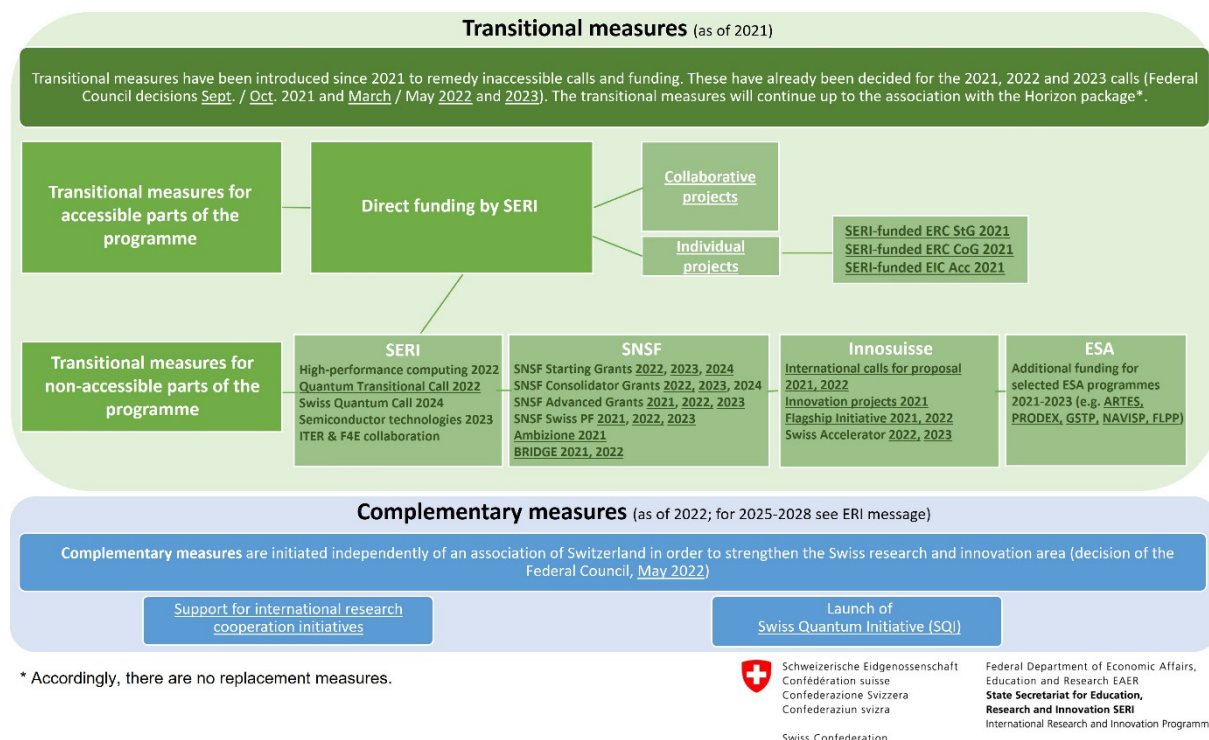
**Transitional measures** (as of 2021)

Transitional measures have been introduced since 2021 to remedy inaccessible calls and funding. These have already been decided for the 2021, 2022 and 2023 calls (Federal Council decisions Sept. / Oct. 2021 and March / May 2022 and 2023). The transitional measures will continue up to the association with the Horizon package*.

Transitional measures for accessible parts of the programme

Direct funding by SERI

Collaborative projects

Individual projects

SERI-funded ERC StG 2021
SERI-funded ERC CoG 2021
SERI-funded EIC Acc 2021

Transitional measures for non-accessible parts of the programme

SERI
High-performance computing 2022
Quantum Transitional Call 2022
Swiss Quantum Call 2024
Semiconductor technologies 2023
ITER & F4E collaboration

SNSF
SNSF Starting Grants 2022, 2023, 2024
SNSF Consolidator Grants 2022, 2023, 2024
SNSF Advanced Grants 2021, 2022, 2023
SNSF Swiss PF 2021, 2022, 2023
Ambizione 2021
BRIDGE 2021, 2022

Innosuisse
International calls for proposal 2021, 2022
Innovation projects 2021
Flagship Initiative 2021, 2022
Swiss Accelerator 2022, 2023

ESA
Additional funding for selected ESA programmes 2021-2023 (e.g. ARTES, PRODEX, GSTP, NAVISP, FLPP)

**Complementary measures** (as of 2022; for 2025-2028 see ERI message)

**Complementary measures** are initiated independently of an association of Switzerland in order to strengthen the Swiss research and innovation area (decision of the Federal Council, May 2022)

Support for international research cooperation initiatives

Launch of Swiss Quantum Initiative (SQI)

* Accordingly, there are no replacement measures.

Schweizerische Eidgenossenschaft
Confédération suisse
Confederazione Svizzera
Confederaziun svizra

Swiss Confederation

Federal Department of Economic Affairs, Education and Research EAER
**State Secretariat for Education, Research and Innovation SERI**
International Research and Innovation Programm